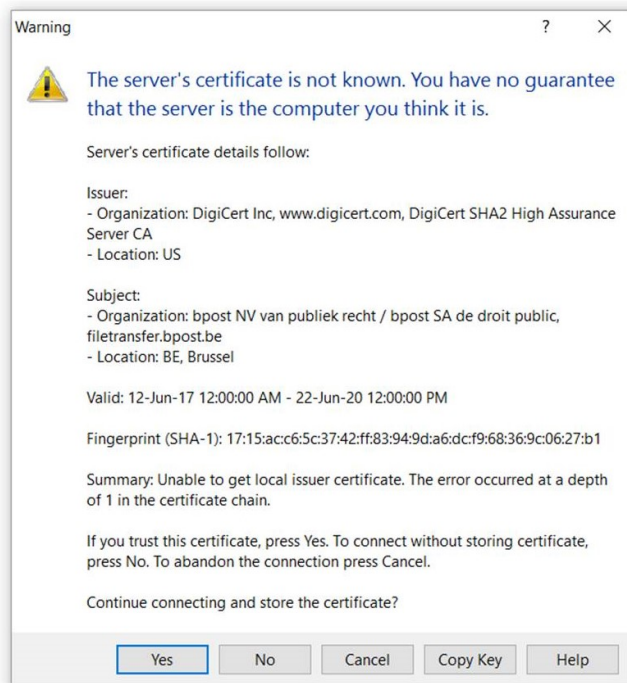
Warning ? X

The server's certificate is not known. You have no guarantee that the server is the computer you think it is.

Server's certificate details follow:

Issuer:
- Organization: DigiCert Inc, www.digicert.com, DigiCert SHA2 High Assurance Server CA
- Location: US

Subject:
- Organization: bpost NV van publiek recht / bpost SA de droit public, filetransfer.bpost.be
- Location: BE, Brussel

Valid: 12-Jun-17 12:00:00 AM - 22-Jun-20 12:00:00 PM

Fingerprint (SHA-1): 17:15:ac:c6:5c:37:42:ff:83:94:9d:a6:dc:f9:68:36:9c:06:27:b1

Summary: Unable to get local issuer certificate. The error occurred at a depth of 1 in the certificate chain.

If you trust this certificate, press Yes. To connect without storing certificate, press No. To abandon the connection press Cancel.

Continue connecting and store the certificate?

Yes No Cancel Copy Key Help